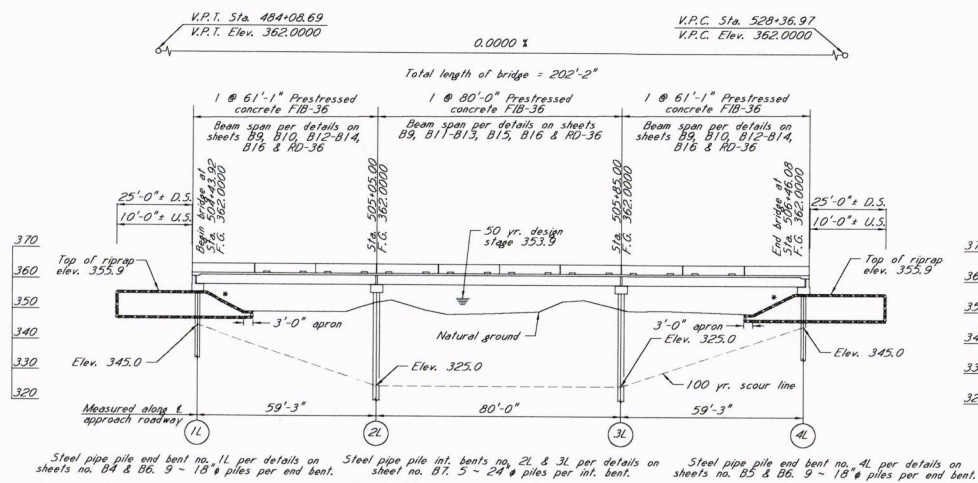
V.P.T. Sta. 484+08.69
V.P.T. Elev. 362.0000

V.P.C. Sta. 528+36.97
V.P.C. Elev. 362.0000

0.0000 %

Total length of bridge = 202'-2"

1 @ 61'-1" Prestressed concrete FIB-36
Beam span per details on sheets B9, B10, B12-B14, B16 & RD-36

1 @ 80'-0" Prestressed concrete FIB-36
Beam span per details on sheets B9, B11-B13, B15, B16 & RD-36

1 @ 61'-1" Prestressed concrete FIB-36
Beam span per details on sheets B9, B10, B12-B14, B16 & RD-36

25'-0"± D.S.
10'-0"± U.S.

Begin bridge at Sta. 504+43.92 F.G. 362.0000

Sta. 505+05.00 F.G. 362.0000

50 yr. design stage 353.9

Sta. 505+85.00 F.G. 362.0000

End bridge at Sta. 506+46.08 F.G. 362.0000

25'-0"± D.S.
10'-0"± U.S.

370
360
350
340
330
320

Top of riprap elev. 355.9

Top of riprap elev. 355.9

3'-0" apron

Natural ground

3'-0" apron

Elev. 325.0

Elev. 345.0

Elev. 325.0

Elev. 345.0

100 yr. scour line

Measured along ℄ approach roadway

59'-3"

80'-0"

59'-3"

1L
2L
3L
4L

37
36
35
34
33
32

Steel pipe pile end bent no. 1L per details on sheets no. B4 & B6. 9 ~ 18"ϕ piles per end bent.

Steel pipe pile int. bents no. 2L & 3L per details on sheet no. B7. 5 ~ 24"ϕ piles per int. bent.

Steel pipe pile end bent no. 4L per details on sheets no. B5 & B6. 9 ~ 18"ϕ piles per end bent.